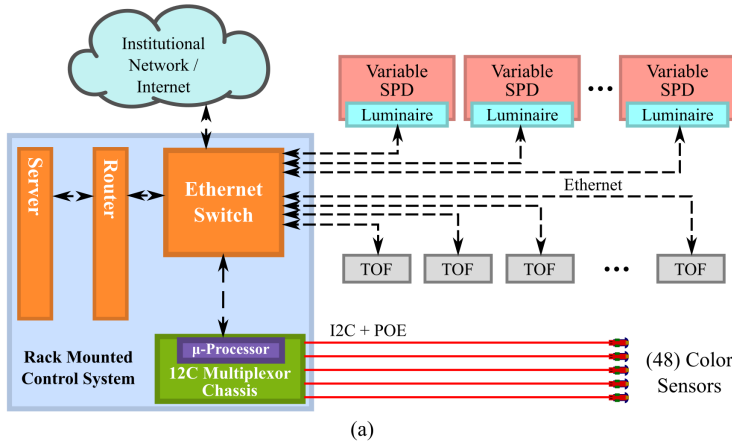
Institutional Network / Internet

Variable SPD
Luminaire

Variable SPD
Luminaire

•••

Variable SPD
Luminaire

Server

Router

Ethernet Switch

Ethernet

TOF

TOF

TOF

•••

TOF

I2C + POE

μ-Processor
12C Multiplexor Chassis

Rack Mounted Control System

(48) Color Sensors

(a)